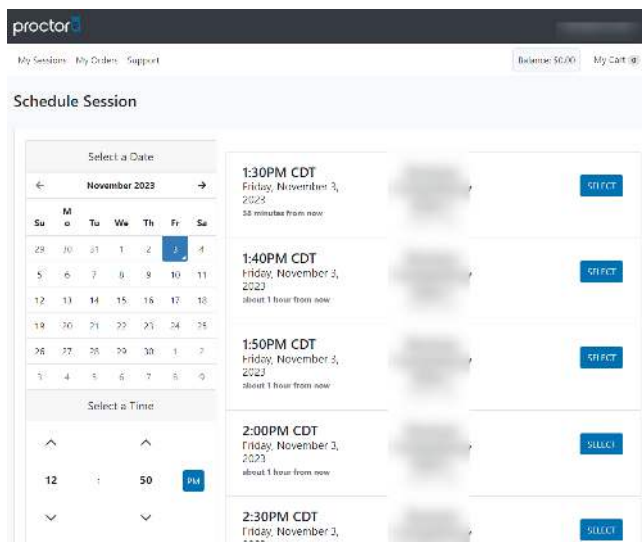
proctor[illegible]

My Sessions My Orders Support

Balance $0.00 My Cart

Schedule Session

Select a Date

← November 2023 →

| Su | Mo | Tu | We | Th | Fr | Sa |
|---|---|---|---|---|---|---|
| 29 | 30 | 31 | 1 | 2 | 3 | 4 |
| 5 | 6 | 7 | 8 | 9 | 10 | 11 |
| 12 | 13 | 14 | 15 | 16 | 17 | 18 |
| 19 | 20 | 21 | 22 | 23 | 24 | 25 |
| 26 | 27 | 28 | 29 | 30 | 1 | 2 |
| 3 | 4 | 5 | 6 | 7 | 8 | 9 |

Select a Time

12 : 50 PM

1:30PM CDT
Friday, November 3, 2023
58 minutes from now
SELECT

1:40PM CDT
Friday, November 3, 2023
about 1 hour from now
SELECT

1:50PM CDT
Friday, November 3, 2023
about 1 hour from now
SELECT

2:00PM CDT
Friday, November 3, 2023
about 1 hour from now
SELECT

2:30PM CDT
Friday, November 3,
SELECT